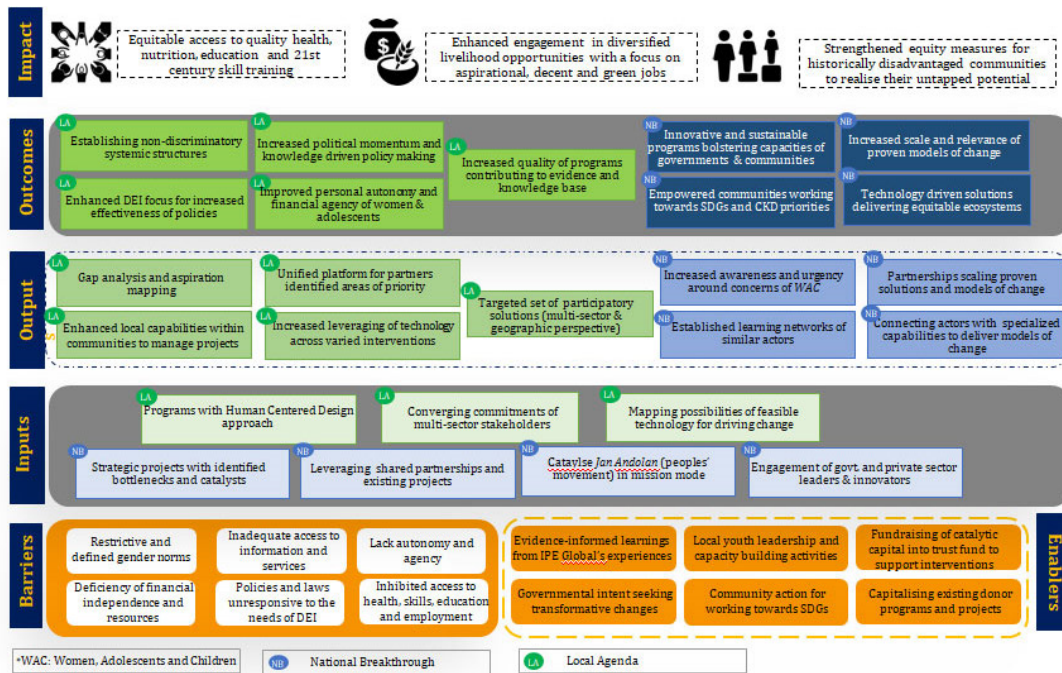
Impact

Equitable access to quality health, nutrition, education and 21st century skill training

Enhanced engagement in diversified livelihood opportunities with a focus on aspirational, decent and green jobs

Strengthened equity measures for historically disadvantaged communities to realise their untapped potential

Outcomes

LA Establishing non-discriminatory systemic structures

LA Increased political momentum and knowledge driven policy making

LA Increased quality of programs contributing to evidence and knowledge base

NB Innovative and sustainable programs bolstering capacities of governments & communities

NB Increased scale and relevance of proven models of change

LA Enhanced DEI focus for increased effectiveness of policies

LA Improved personal autonomy and financial agency of women & adolescents

NB Empowered communities working towards SDGs and CKD priorities

NB Technology driven solutions delivering equitable ecosystems

Output

LA Gap analysis and aspiration mapping

LA Unified platform for partners identified areas of priority

LA Targeted set of participatory solutions (multi-sector & geographic perspective)

NB Increased awareness and urgency around concerns of WAC

NB Partnerships scaling proven solutions and models of change

LA Enhanced local capabilities within communities to manage projects

LA Increased leveraging of technology across varied interventions

NB Established learning networks of similar actors

NB Connecting actors with specialized capabilities to deliver models of change

Inputs

LA Programs with Human Centered Design approach

LA Converging commitments of multi-sector stakeholders

LA Mapping possibilities of feasible technology for driving change

NB Strategic projects with identified bottlenecks and catalysts

NB Leveraging shared partnerships and existing projects

NB Catalyse Jan Andolan (peoples' movement) in mission mode

NB Engagement of govt. and private sector leaders & innovators

Barriers

Restrictive and defined gender norms

Inadequate access to information and services

Lack autonomy and agency

Deficiency of financial independence and resources

Policies and laws unresponsive to the needs of DEI

Inhibited access to health, skills, education and employment

Enablers

Evidence-informed learnings from IPE Global's experiences

Local youth leadership and capacity building activities

Fundraising of catalytic capital into trust fund to support interventions

Governmental intent seeking transformative changes

Community action for working towards SDGs

Capitalising existing donor programs and projects

*WAC: Women, Adolescents and Children

NB National Breakthrough

LA Local Agenda